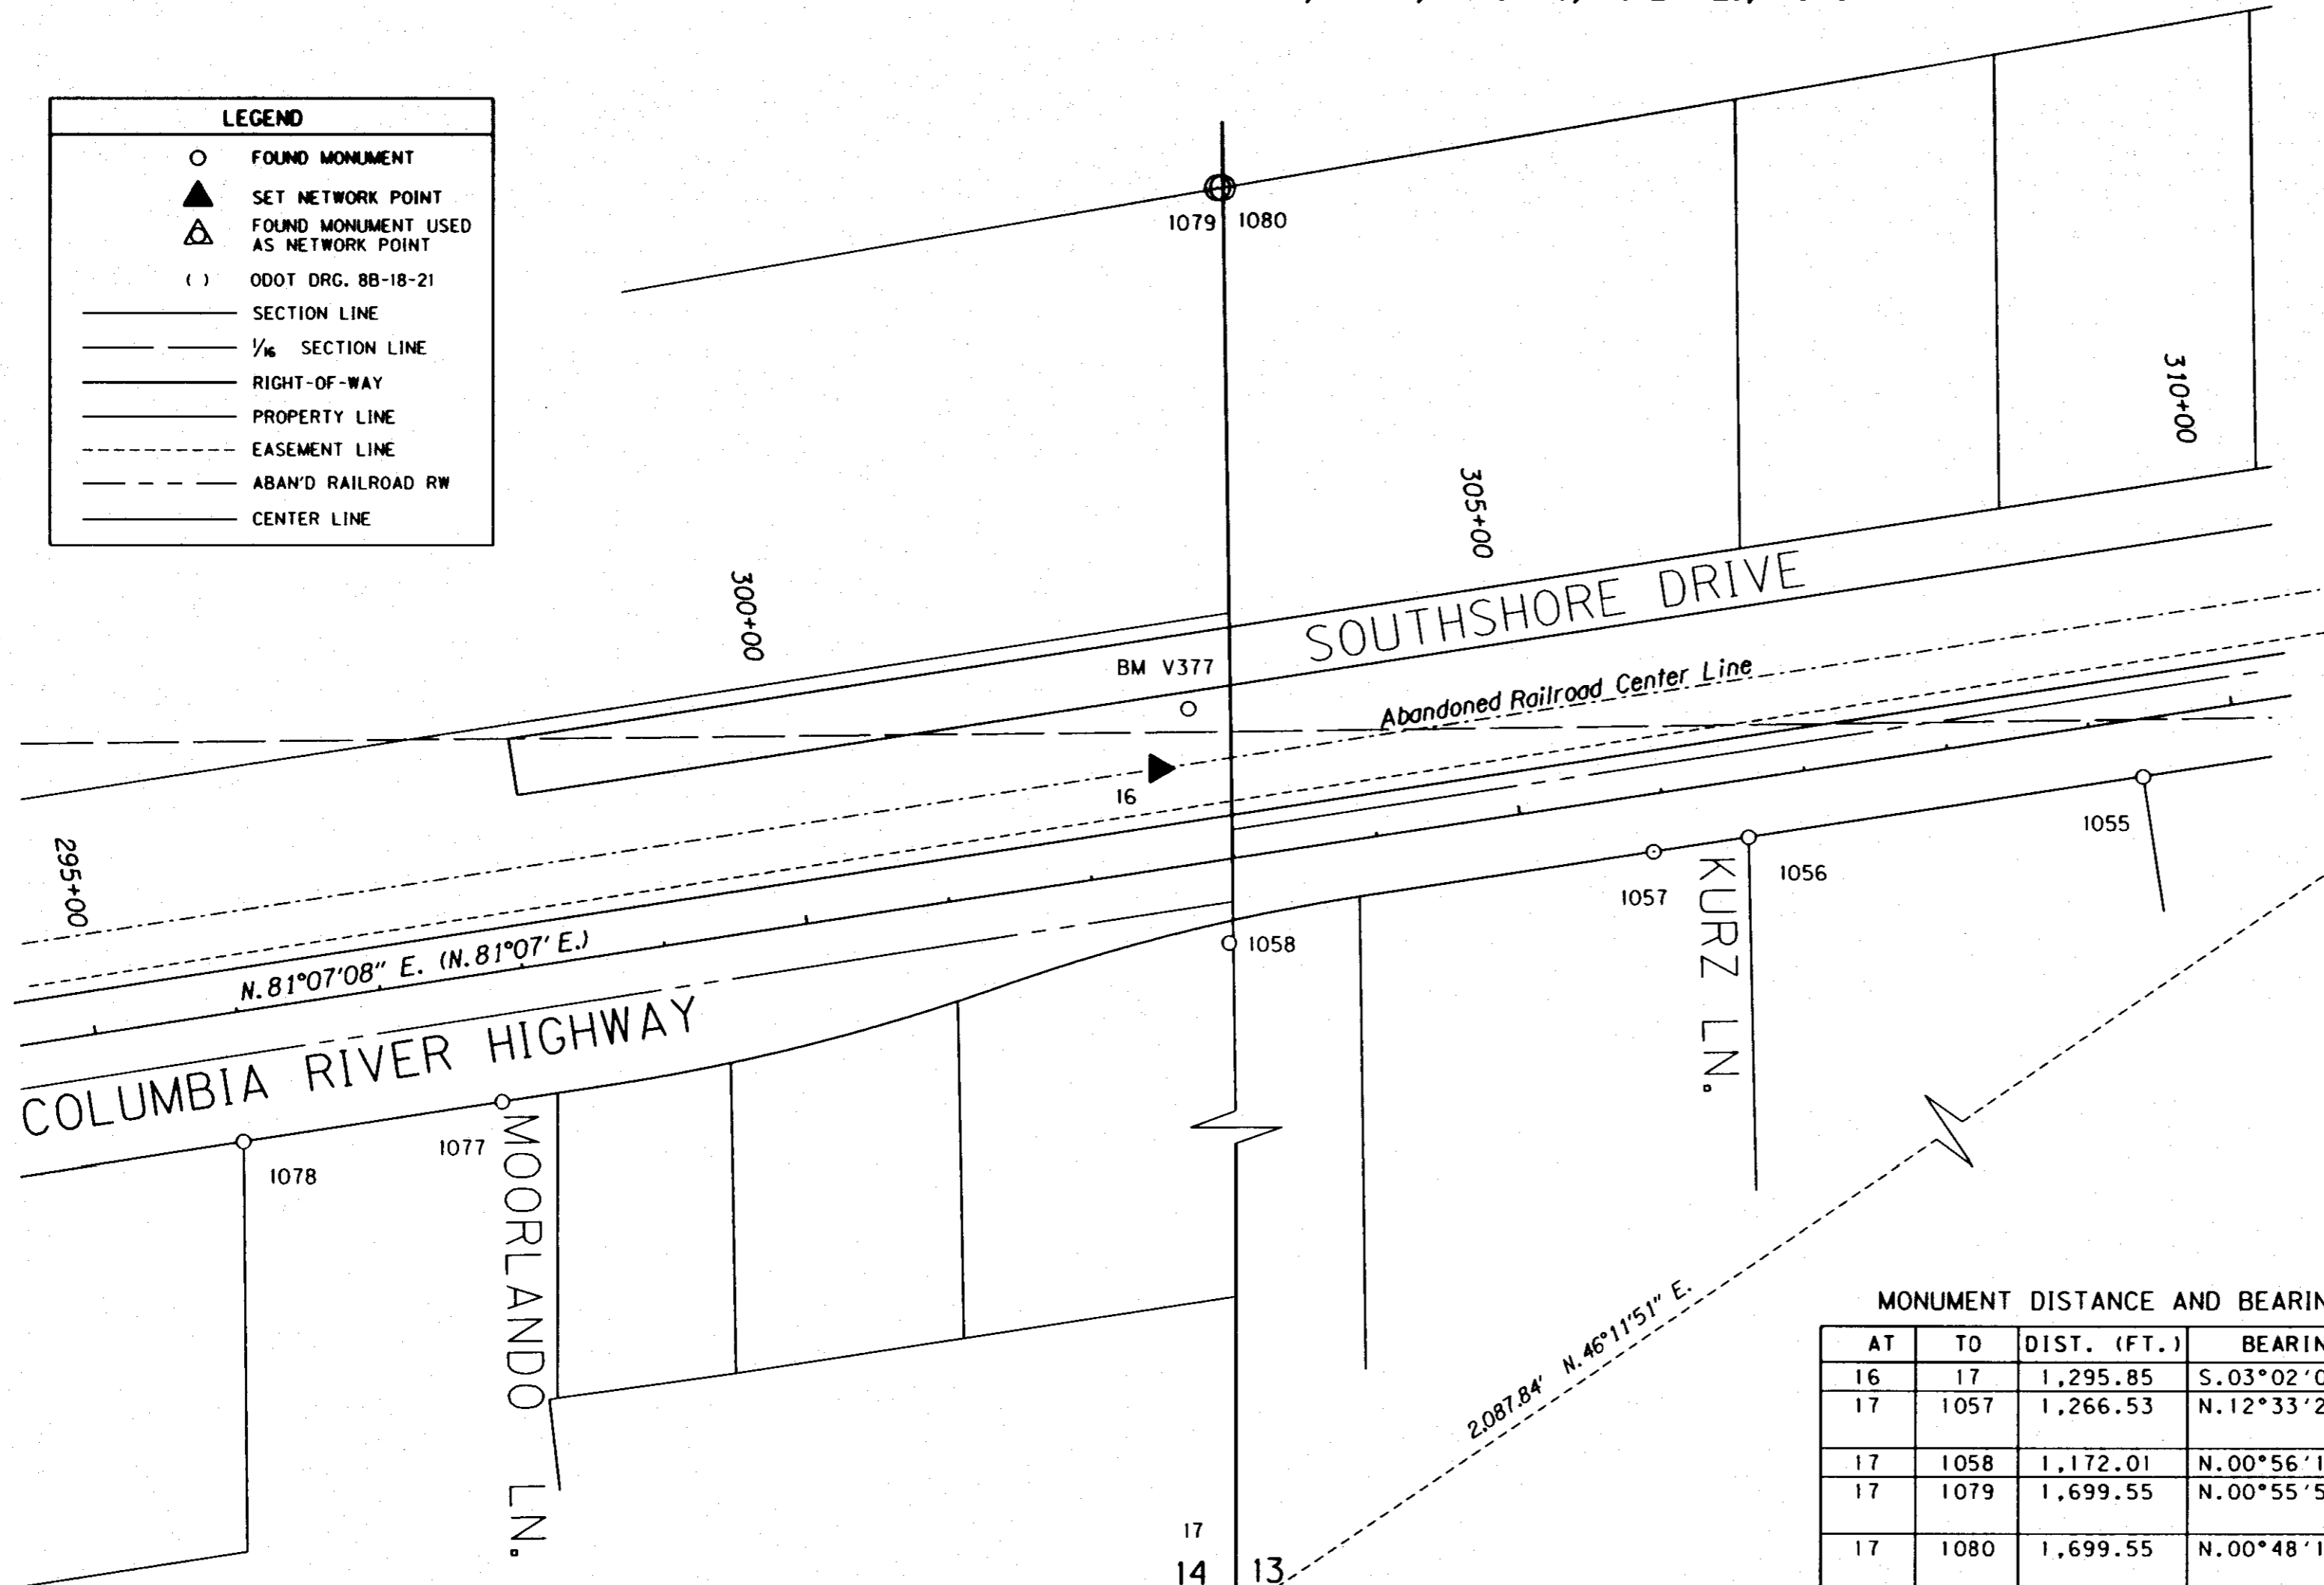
LEGEND

FOUND MONUMENT
SET NETWORK POINT
FOUND MONUMENT USED AS NETWORK POINT
( ) ODOT DRG. 8B-18-21
SECTION LINE
$\frac{1}{16}$ SECTION LINE
RIGHT-OF-WAY
PROPERTY LINE
EASEMENT LINE
ABAN'D RAILROAD RW
CENTER LINE

1079 1080

310+00

305+00

300+00

SOUTHSHORE DRIVE

BM V377

Abandoned Railroad Center Line

16

1055

1056

1057

KURZ LN.

295+00

1058

N.81°07'08" E. (N.81°07' E.)

COLUMBIA RIVER HIGHWAY

1077

1078

MOORLANDO LN.

2,087.84' N.46°11'51" E.

17

14 13

MONUMENT DISTANCE AND BEARIN

| AT | TO | DIST. (FT.) | BEARIN |
|---|---|---|---|
| 16 | 17 | 1,295.85 | S.03°02'0 |
| 17 | 1057 | 1,266.53 | N.12°33'2 |
| 17 | 1058 | 1,172.01 | N.00°56'1 |
| 17 | 1079 | 1,699.55 | N.00°55'5 |
| 17 | 1080 | 1,699.55 | N.00°48'1 |